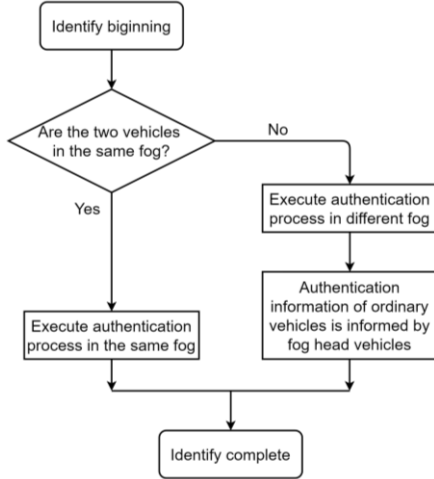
Identify biginning

Are the two vehicles in the same fog?

No

Yes

Execute authentication process in different fog

Authentication information of ordinary vehicles is informed by fog head vehicles

Execute authentication process in the same fog

Identify complete